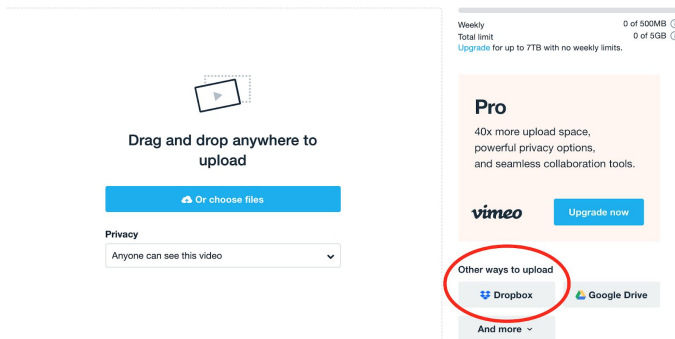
Drag and drop anywhere to upload

Or choose files

Privacy

Anyone can see this video

Weekly 0 of 500MB
Total limit 0 of 5GB
Upgrade for up to 7TB with no weekly limits.

Pro

40x more upload space, powerful privacy options, and seamless collaboration tools.

vimeo

Upgrade now

Other ways to upload

Dropbox

Google Drive

And more